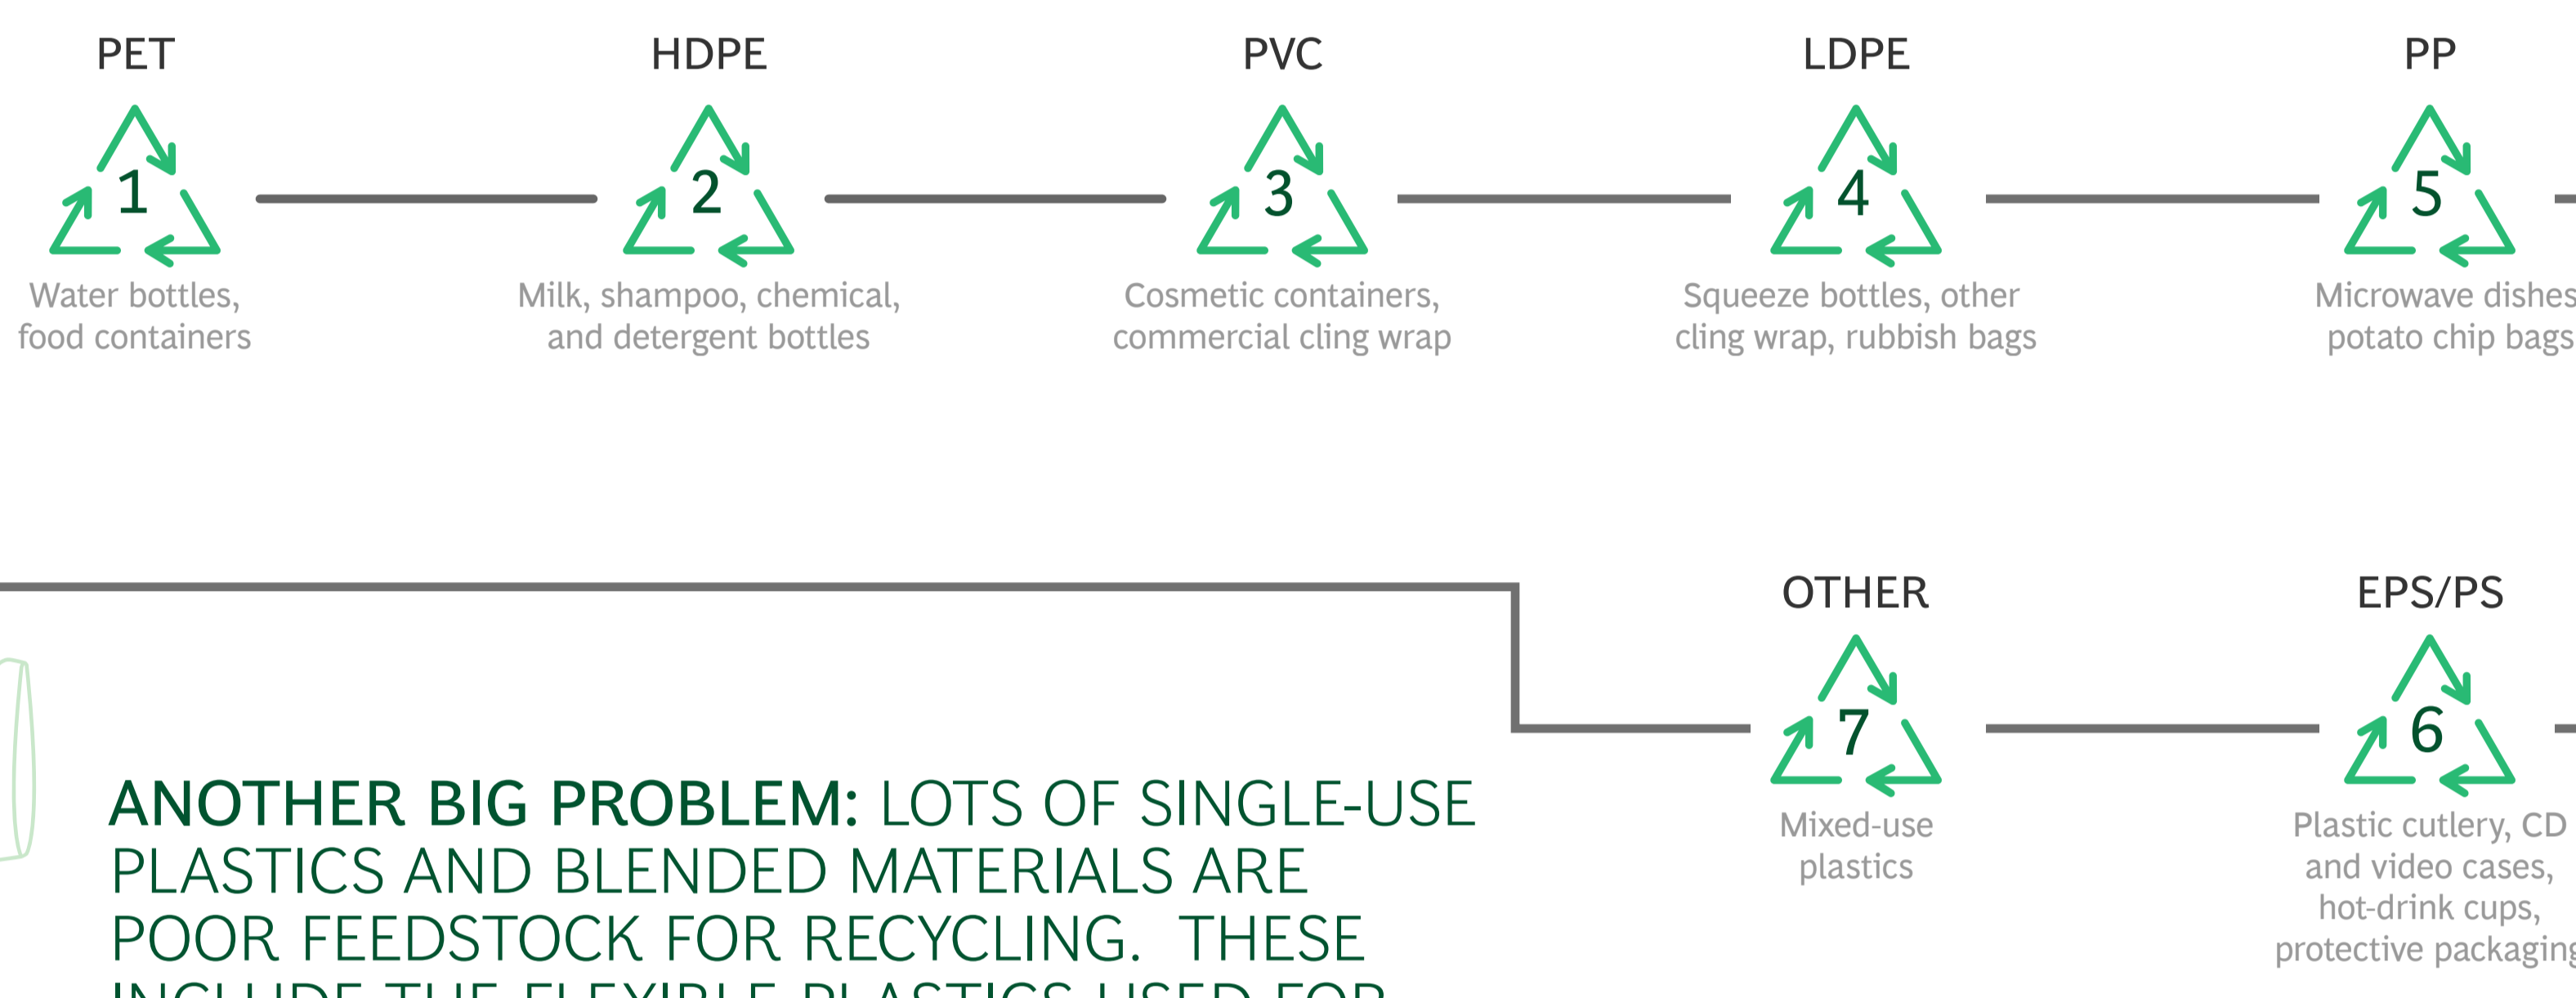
PET
1
Water bottles, food containers

HDPE
2
Milk, shampoo, chemical, and detergent bottles

PVC
3
Cosmetic containers, commercial cling wrap

LDPE
4
Squeeze bottles, other cling wrap, rubbish bags

PP
5
Microwave dishe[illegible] potato chip bags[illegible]

OTHER
7
Mixed-use plastics

EPS/PS
6
Plastic cutlery, CD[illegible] and video cases, hot-drink cups, protective packagin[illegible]

ANOTHER BIG PROBLEM: LOTS OF SINGLE-USE PLASTICS AND BLENDED MATERIALS ARE POOR FEEDSTOCK FOR RECYCLING. THESE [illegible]